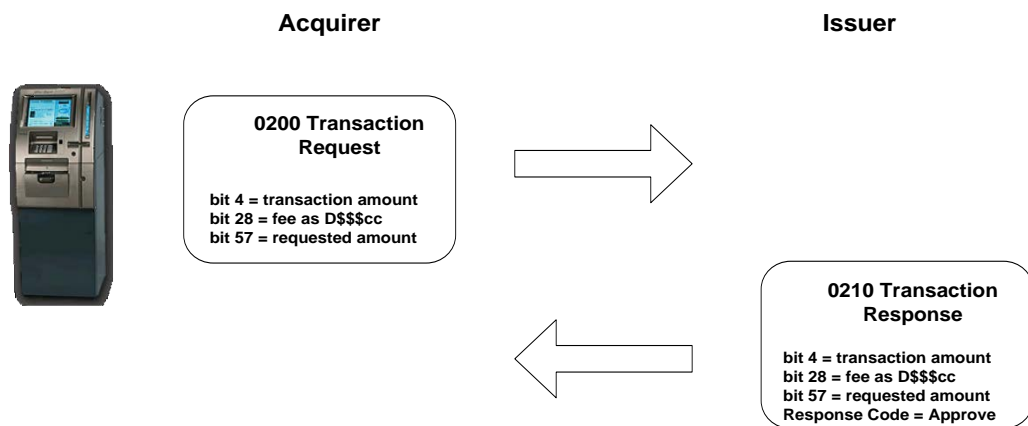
Acquirer

Issuer

0200 Transaction Request

bit 4 = transaction amount
bit 28 = fee as D$$$cc
bit 57 = requested amount

0210 Transaction Response

bit 4 = transaction amount
bit 28 = fee as D$$$cc
bit 57 = requested amount
Response Code = Approve